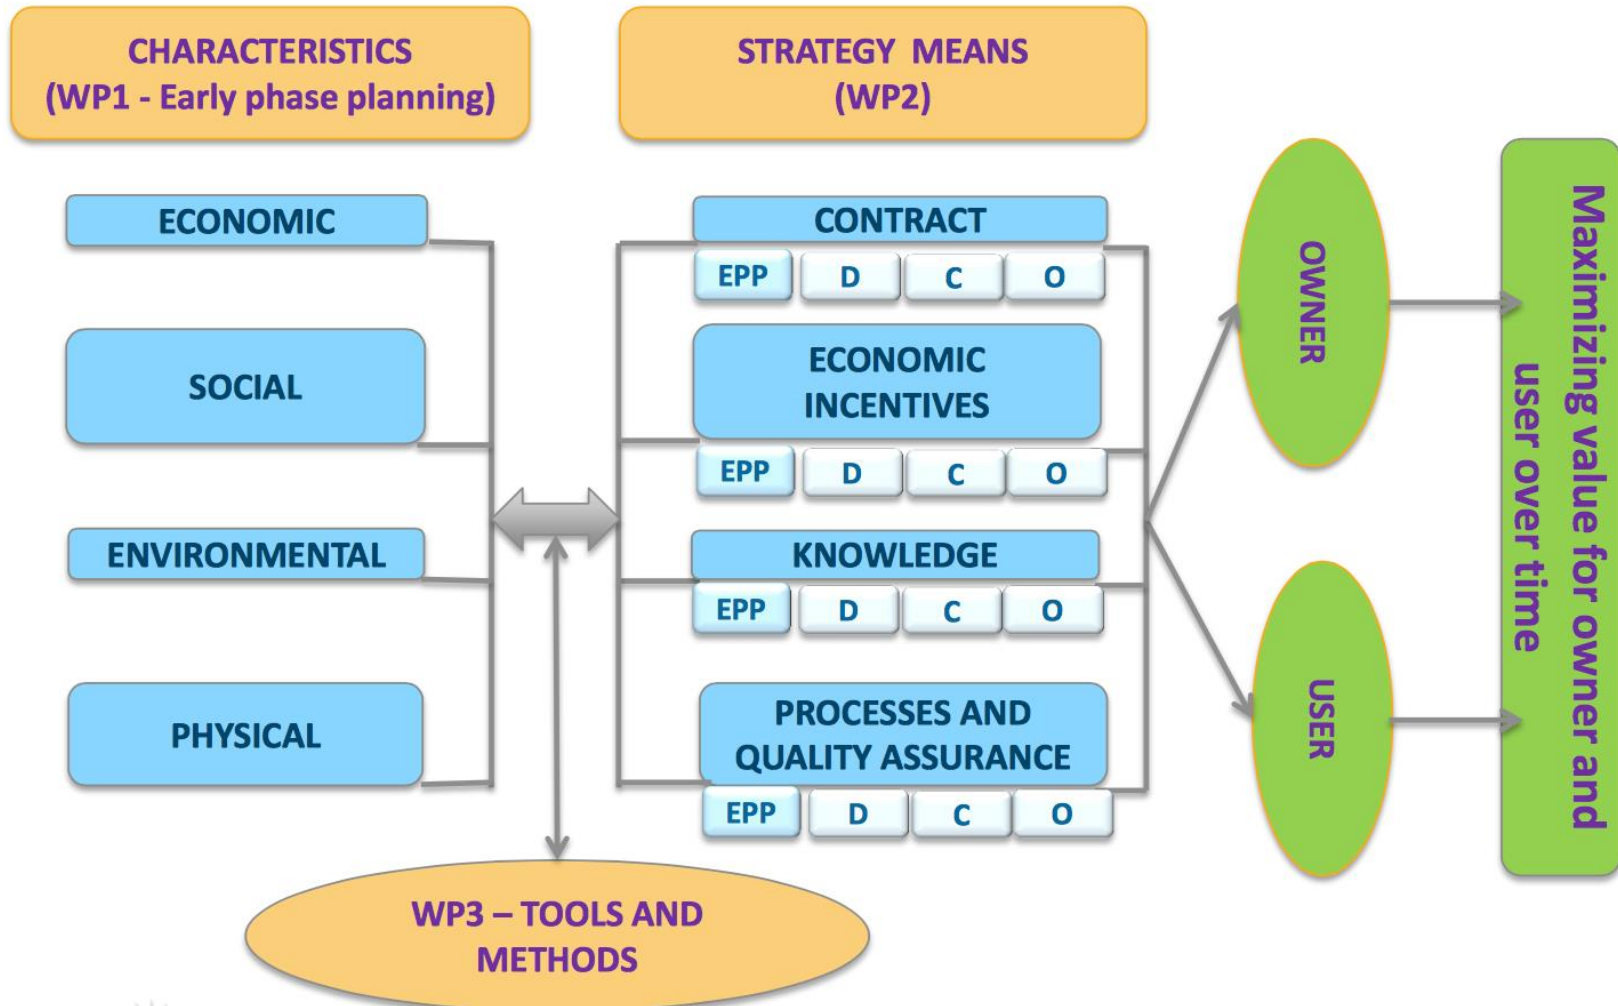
CHARACTERISTICS (WP1 - Early phase planning)

STRATEGY MEANS (WP2)

ECONOMIC

SOCIAL

ENVIRONMENTAL

PHYSICAL

CONTRACT

EPP D C O

ECONOMIC INCENTIVES

EPP D C O

KNOWLEDGE

EPP D C O

PROCESSES AND QUALITY ASSURANCE

EPP D C O

OWNER

USER

Maximizing value for owner and user over time

WP3 – TOOLS AND METHODS